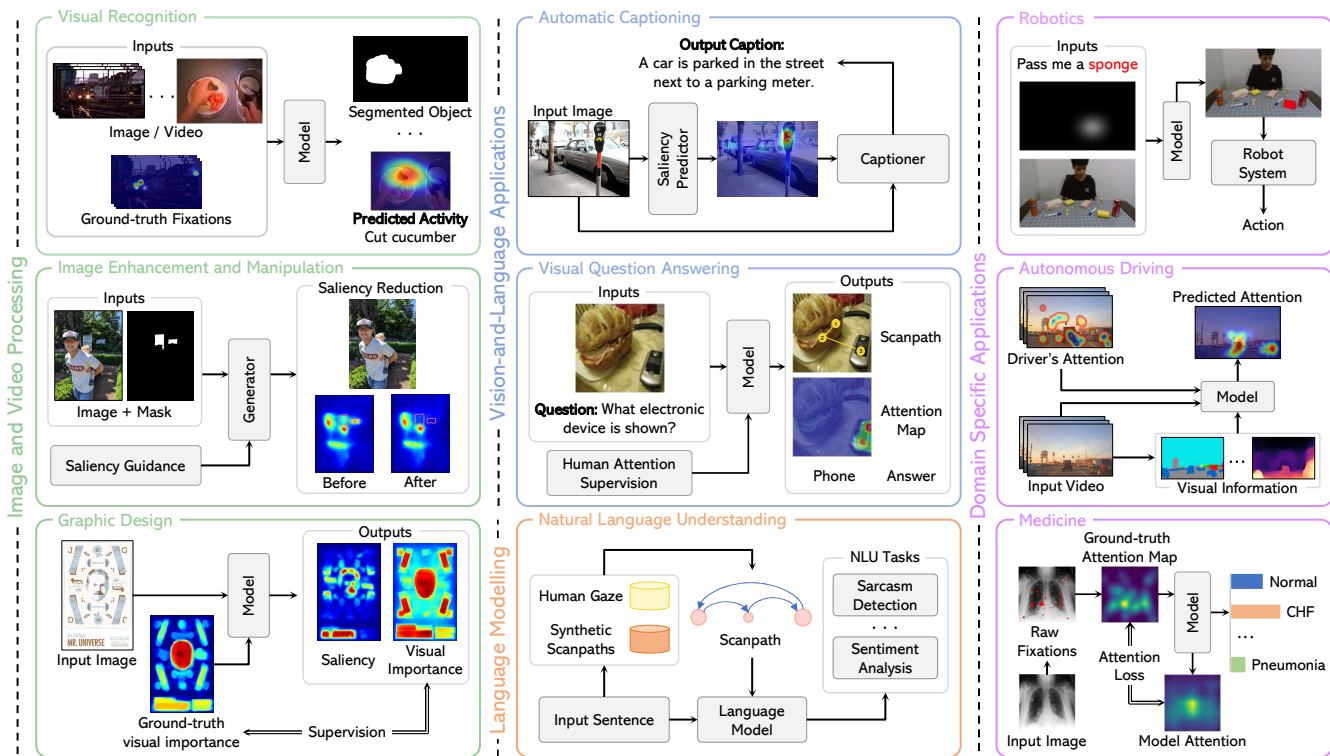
Image and Video Processing

Visual Recognition

Inputs

. . .

Image / Video

Ground-truth Fixations

Model

Segmented Object

. . .

Predicted Activity
Cut cucumber

Image Enhancement and Manipulation

Inputs

Image + Mask

Saliency Guidance

Generator

Saliency Reduction

Before

After

Graphic Design

MR. UNIVERSE

Input Image

Model

Ground-truth visual importance

Outputs

Saliency

Visual Importance

Supervision

Vision-and-Language Applications

Automatic Captioning

Output Caption:
A car is parked in the street next to a parking meter.

Input Image

Saliency Predictor

Captioner

Visual Question Answering

Inputs

Question: What electronic device is shown?

Human Attention Supervision

Model

Outputs

Scanpath

Attention Map

Phone

Answer

Language Modelling

Natural Language Understanding

Human Gaze

Synthetic Scanpaths

Scanpath

Input Sentence

Language Model

NLU Tasks

Sarcasm Detection

. . .

Sentiment Analysis

Domain Specific Applications

Robotics

Inputs

Pass me a sponge

Model

Robot System

Action

Autonomous Driving

Driver's Attention

Predicted Attention

Model

Input Video

. . .

Visual Information

Medicine

Ground-truth Attention Map

Raw Fixations

Attention Loss

Model

Normal

CHF

. . .

Pneumonia

Input Image

Model Attention